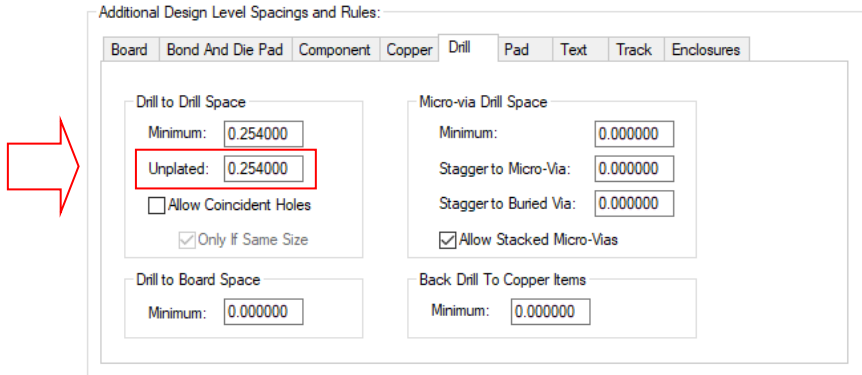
Additional Design Level Spacings and Rules:

Board | Bond And Die Pad | Component | Copper | Drill | Pad | Text | Track | Enclosures

Drill to Drill Space

Minimum: 0.254000

Unplated: 0.254000

Allow Coincident Holes

Only If Same Size

Micro-via Drill Space

Minimum: 0.000000

Stagger to Micro-Via: 0.000000

Stagger to Buried Via: 0.000000

Allow Stacked Micro-Vias

Drill to Board Space

Minimum: 0.000000

Back Drill To Copper Items

Minimum: 0.000000